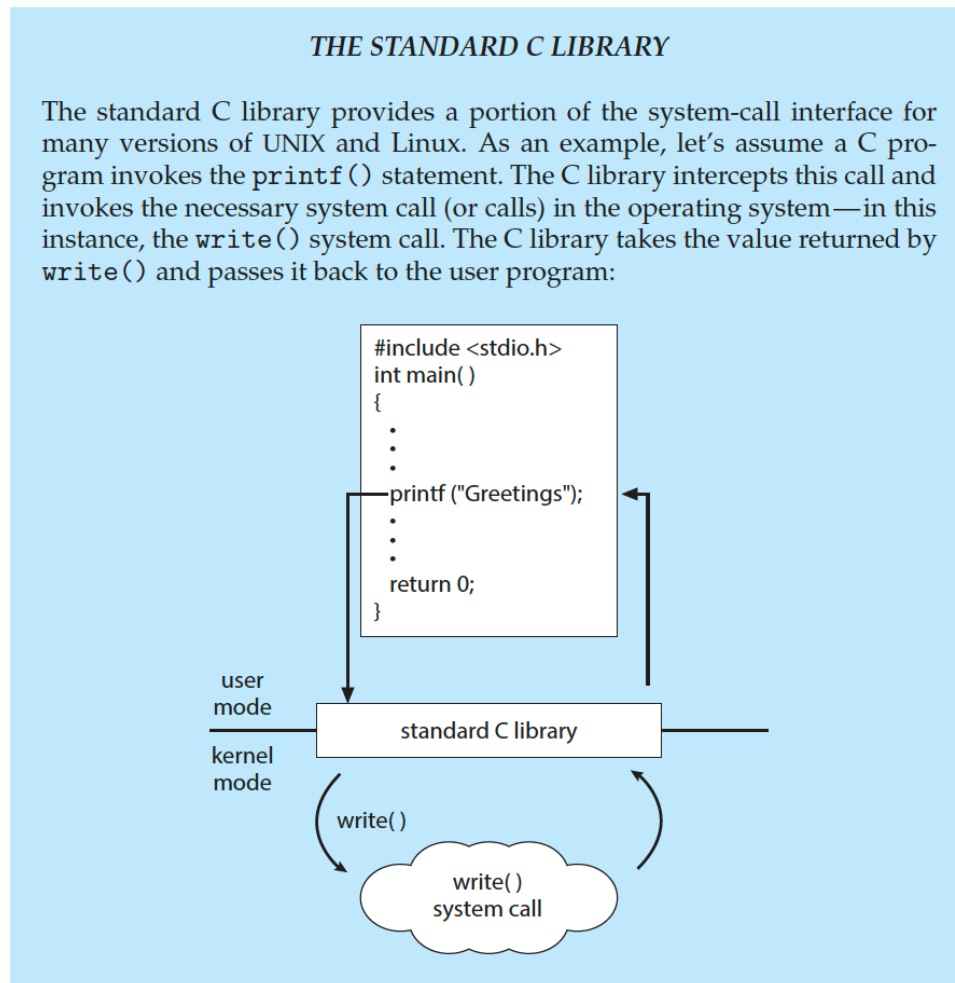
THE STANDARD C LIBRARY

The standard C library provides a portion of the system-call interface for many versions of UNIX and Linux. As an example, let's assume a C program invokes the printf() statement. The C library intercepts this call and invokes the necessary system call (or calls) in the operating system—in this instance, the write() system call. The C library takes the value returned by write() and passes it back to the user program:

#include <stdio.h>
int main( )
{
•
•
•
printf ("Greetings");
•
•
•
return 0;
}

user mode

kernel mode

standard C library

write( )

write( )
system call